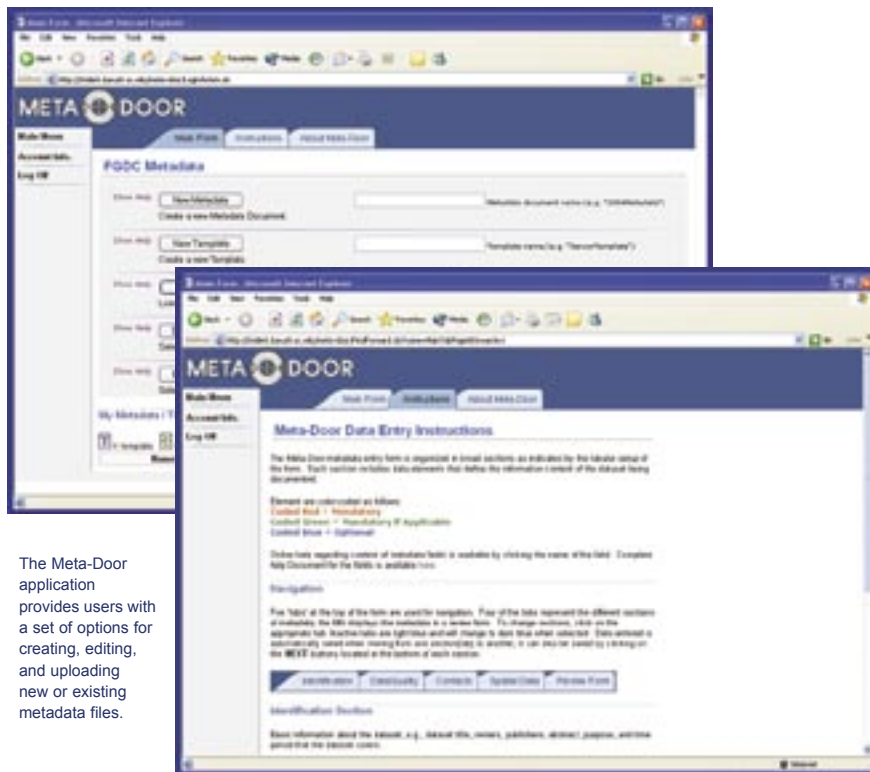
META DOOR

Main Menu
Account Info.
Log Off

Main Form
Instructions
About Meta-Door

FGDC Metadata

Show Help
New Metadata
Create a new Metadata Document.
Metadata document name (e.g. "GISMetadata")

Show Help
New Template
Create a new Template.
Template name (e.g. "NameTemplate")

Show Help

Show Help

Show Help

My Metadata / T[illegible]

META DOOR

Main Menu
Account Info.
Log Off

Main Form
Instructions
About Meta-Door

Meta-Door Data Entry Instructions

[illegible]

Element are color-coded as follows:
Coded Red = Mandatory
Coded Green = Mandatory if Applicable
Coded Blue = Optional

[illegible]

Navigation

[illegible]

Identification
Data Quality
Contacts
Spatial Data
Review Form

Identification Section

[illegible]

The Meta-Door application provides users with a set of options for creating, editing, and uploading new or existing metadata files.